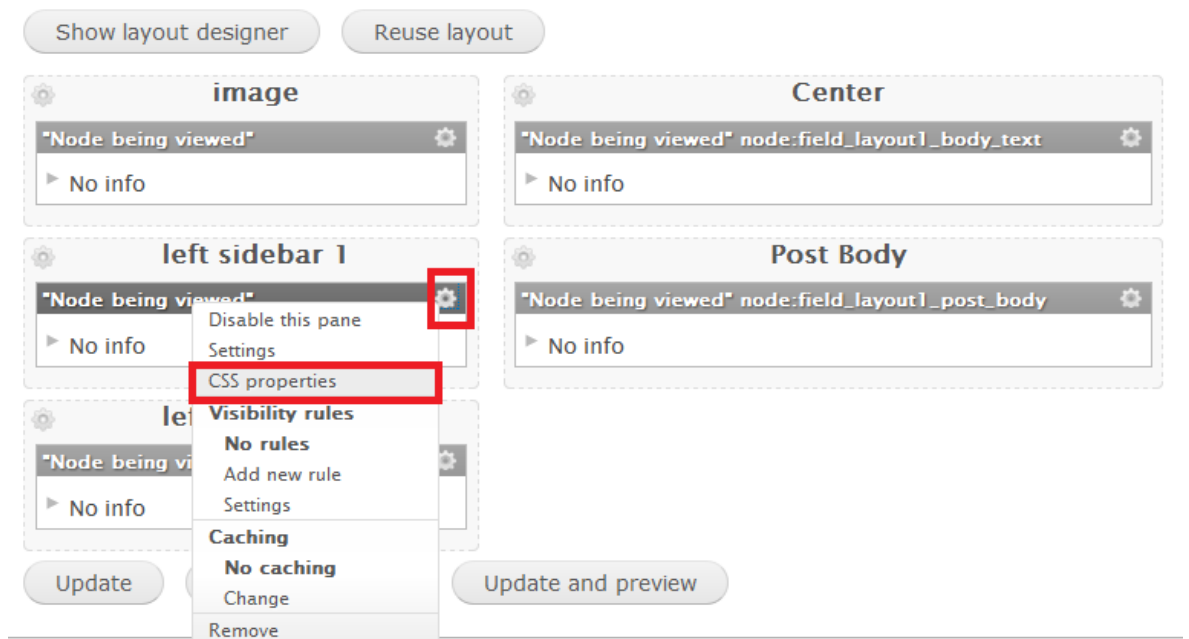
Show layout designer

Reuse layout

image

"Node being viewed"

No info

Center

"Node being viewed" node:field_layout1_body_text

No info

left sidebar 1

"Node being viewed"

No info

Post Body

"Node being viewed" node:field_layout1_post_body

No info

Disable this pane
Settings
CSS properties
Visibility rules
No rules
Add new rule
Settings
Caching
No caching
Change
Remove

le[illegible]

"Node being vi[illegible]

No info

Update

Update and preview